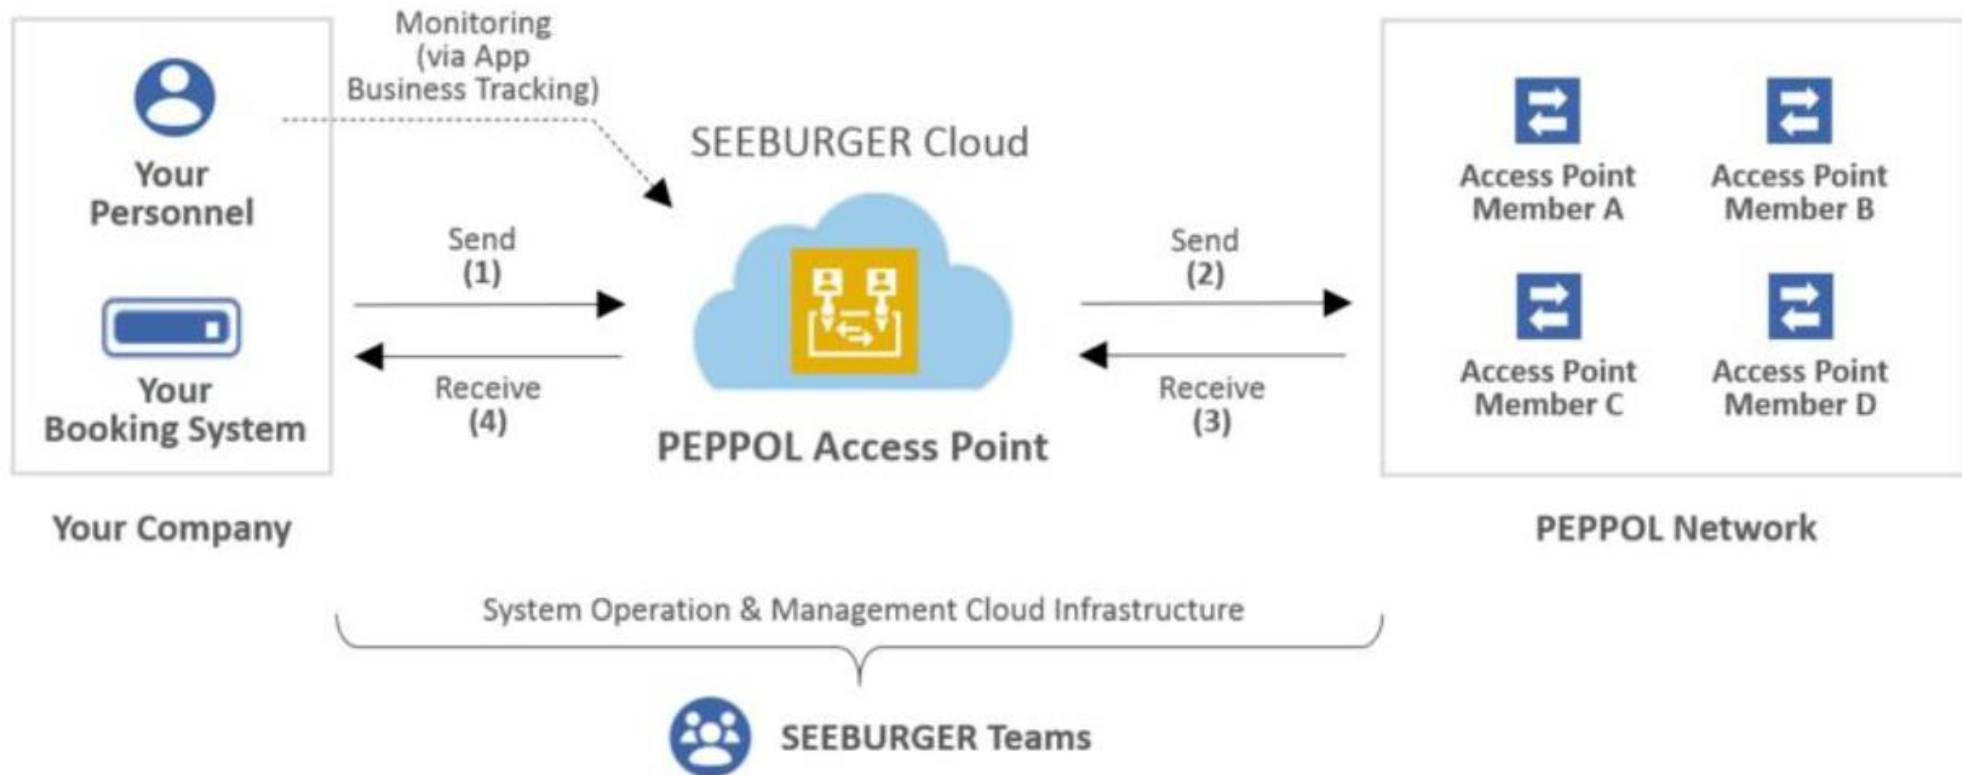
Your Personnel

Your Booking System

Your Company

Monitoring (via App Business Tracking)

SEEBURGER Cloud

Send (1)

Receive (4)

PEPPOL Access Point

Send (2)

Receive (3)

Access Point Member A

Access Point Member B

Access Point Member C

Access Point Member D

PEPPOL Network

System Operation & Management Cloud Infrastructure

SEEBURGER Teams